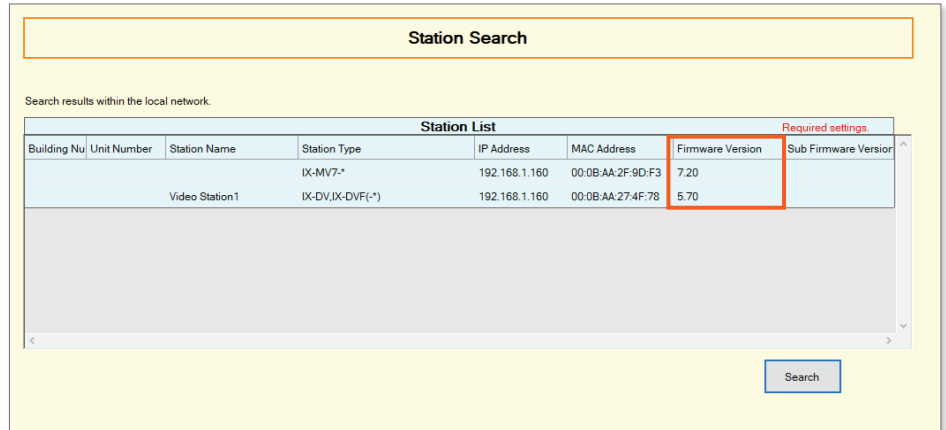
Station Search

Search results within the local network.

Station List

Required settings.

| Building Nu | Unit Number | Station Name | Station Type | IP Address | MAC Address | Firmware Version | Sub Firmware Versior |
|---|---|---|---|---|---|---|---|
| | | | IX-MV7-* | 192.168.1.160 | 00:0B:AA:2F:9D:F3 | 7.20 | |
| | | Video Station1 | IX-DV,IX-DVF(-*) | 192.168.1.160 | 00:0B:AA:27:4F:78 | 5.70 | |

Search